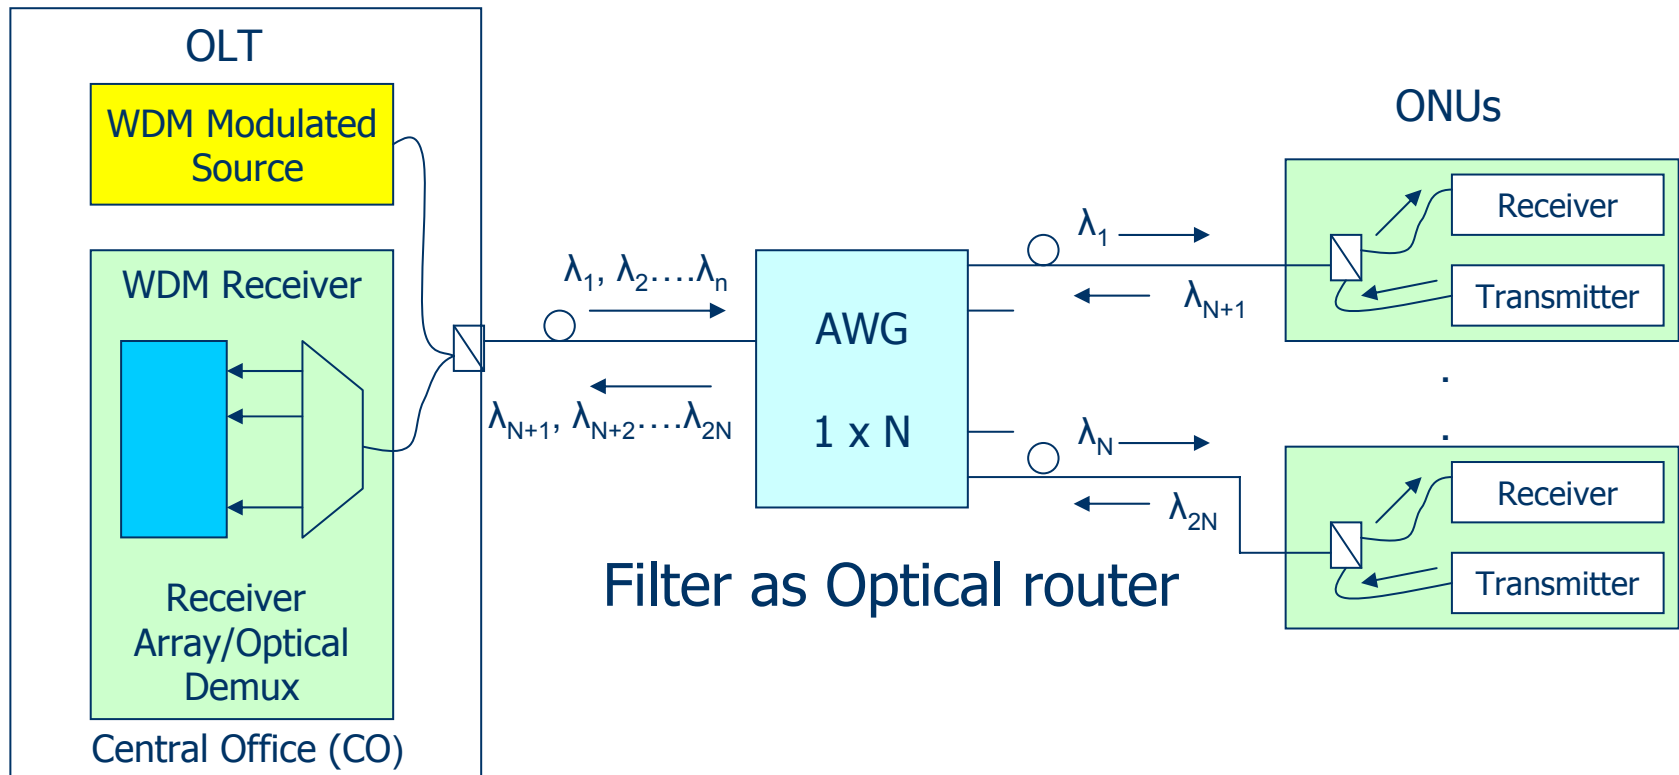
OLT

WDM Modulated Source

WDM Receiver

Receiver Array/Optical Demux

Central Office (CO)

$\lambda_1, \lambda_2 \ldots \lambda_n$

$\lambda_{N+1}, \lambda_{N+2} \ldots \lambda_{2N}$

AWG

1 x N

$\lambda_1$

$\lambda_{N+1}$

$\lambda_N$

$\lambda_{2N}$

ONUs

Receiver

Transmitter

.

.

Receiver

Transmitter

Filter as Optical router